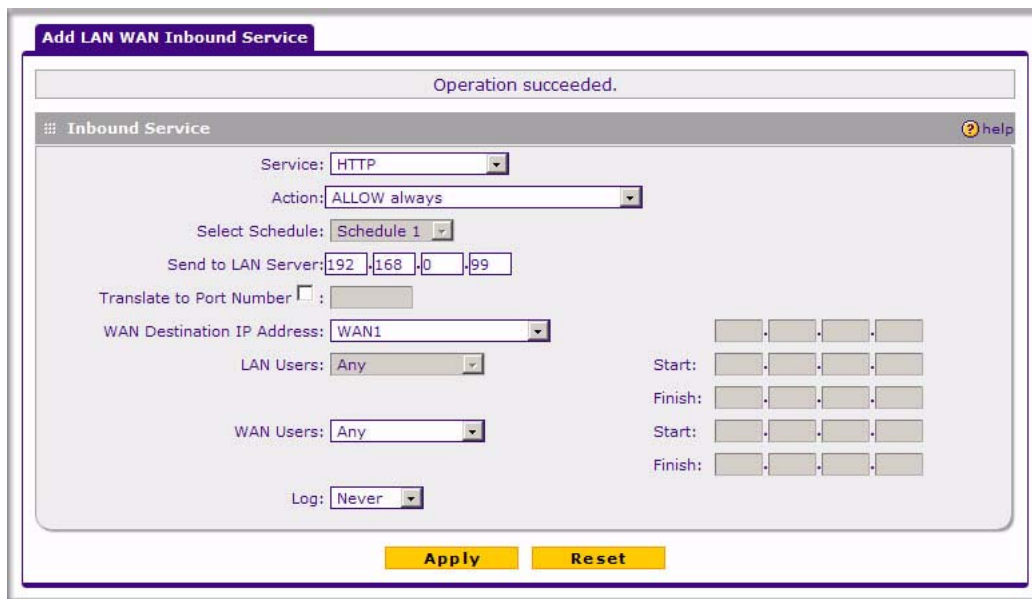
Add LAN WAN Inbound Service

Operation succeeded.

Inbound Service

help

Service: HTTP

Action: ALLOW always

Select Schedule: Schedule 1

Send to LAN Server: 192 . 168 . 0 . 99

Translate to Port Number :

WAN Destination IP Address: WAN1

LAN Users: Any

Start:

Finish:

WAN Users: Any

Start:

Finish:

Log: Never

Apply

Reset